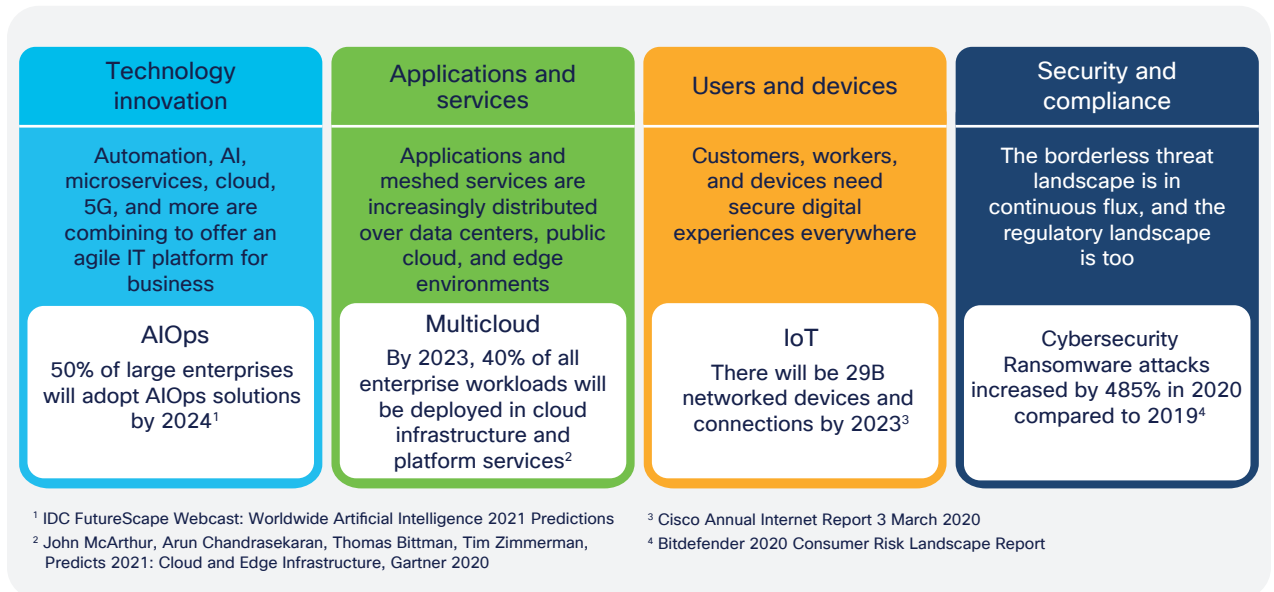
Technology innovation

Automation, AI, microservices, cloud, 5G, and more are combining to offer an agile IT platform for business

AIOps

50% of large enterprises will adopt AIOps solutions by 2024$^1$

Applications and services

Applications and meshed services are increasingly distributed over data centers, public cloud, and edge environments

Multicloud

By 2023, 40% of all enterprise workloads will be deployed in cloud infrastructure and platform services$^2$

Users and devices

Customers, workers, and devices need secure digital experiences everywhere

IoT

There will be 29B networked devices and connections by 2023$^3$

Security and compliance

The borderless threat landscape is in continuous flux, and the regulatory landscape is too

Cybersecurity

Ransomware attacks increased by 485% in 2020 compared to 2019$^4$

$^1$ IDC FutureScape Webcast: Worldwide Artificial Intelligence 2021 Predictions

$^2$ John McArthur, Arun Chandrasekaran, Thomas Bittman, Tim Zimmerman, Predicts 2021: Cloud and Edge Infrastructure, Gartner 2020

$^3$ Cisco Annual Internet Report 3 March 2020

$^4$ Bitdefender 2020 Consumer Risk Landscape Report